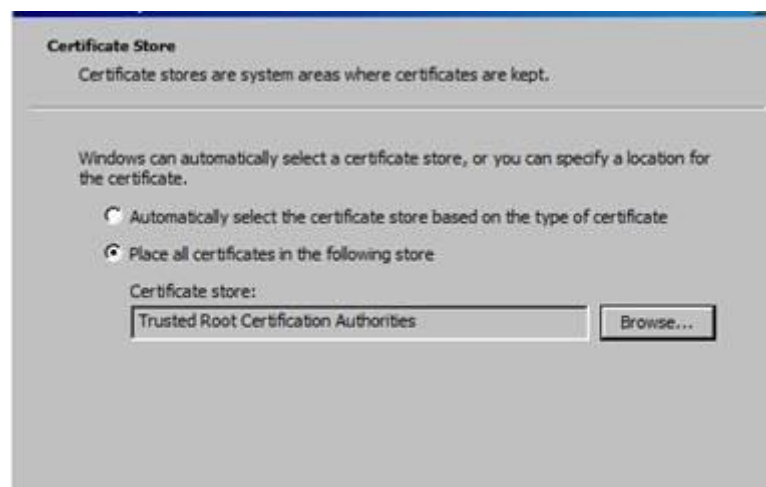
Certificate Store
Certificate stores are system areas where certificates are kept.

Windows can automatically select a certificate store, or you can specify a location for the certificate.

Automatically select the certificate store based on the type of certificate

Place all certificates in the following store

Certificate store:

Trusted Root Certification Authorities

Browse...